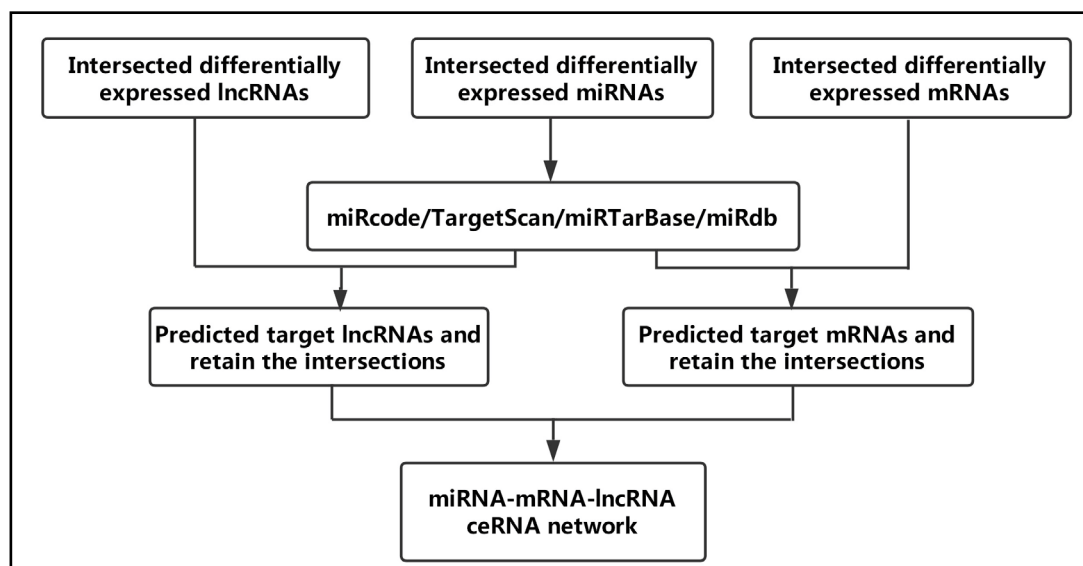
Intersected differentially expressed lncRNAs

Intersected differentially expressed miRNAs

Intersected differentially expressed mRNAs

miRcode/TargetScan/miRTarBase/miRdb

Predicted target lncRNAs and retain the intersections

Predicted target mRNAs and retain the intersections

miRNA-mRNA-lncRNA ceRNA network